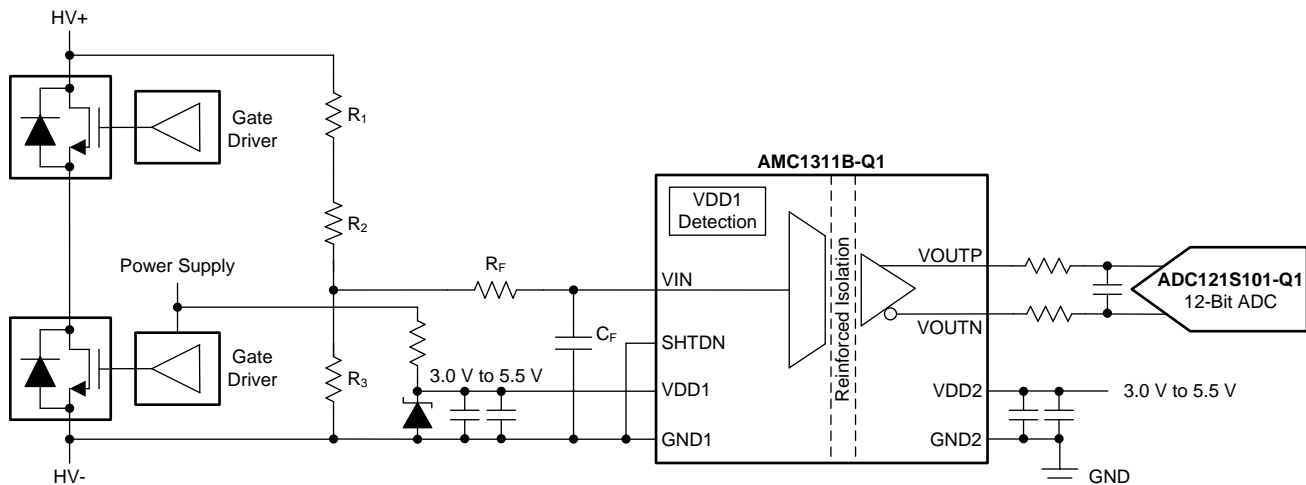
HV+

Gate Driver

$R_1$

$R_2$

Power Supply

$R_F$

Gate Driver

$R_3$

3.0 V to 5.5 V

$C_F$

HV-

AMC1311B-Q1

VDD1 Detection

VIN

SHTDN

VDD1

GND1

Reinforced Isolation

VOUTP

VOUTN

VDD2

GND2

ADC121S101-Q1
12-Bit ADC

3.0 V to 5.5 V

GND